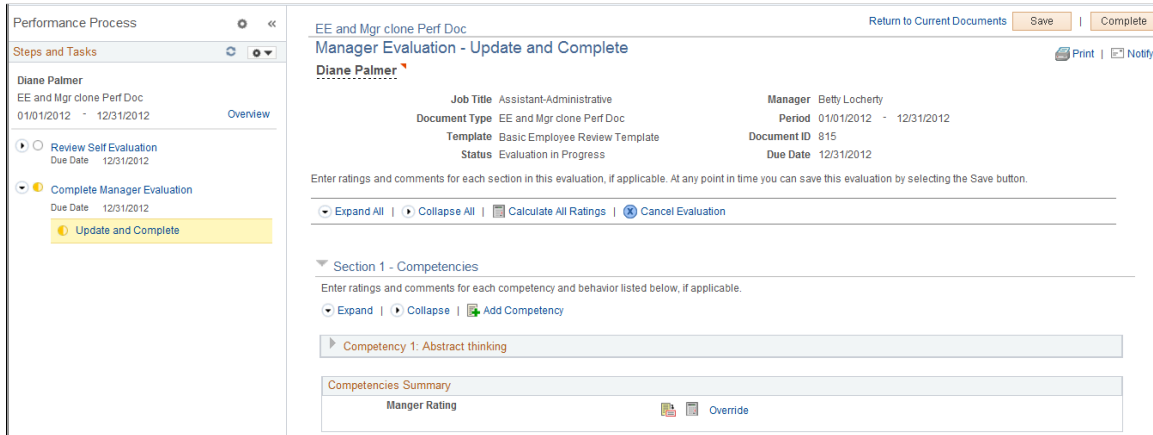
Performance Process

Steps and Tasks

Diane Palmer
EE and Mgr clone Perf Doc
01/01/2012 - 12/31/2012 Overview

Review Self Evaluation
Due Date 12/31/2012

Complete Manager Evaluation
Due Date 12/31/2012

Update and Complete

EE and Mgr clone Perf Doc

Return to Current Documents | Save | Complete

Manager Evaluation - Update and Complete

Print | Notify

Diane Palmer

| | | |
|---|---|---|---|
| Job Title | Assistant-Administrative | Manager | Betty Locherty |
| Document Type | EE and Mgr clone Perf Doc | Period | 01/01/2012 - 12/31/2012 |
| Template | Basic Employee Review Template | Document ID | 815 |
| Status | Evaluation in Progress | Due Date | 12/31/2012 |

Enter ratings and comments for each section in this evaluation, if applicable. At any point in time you can save this evaluation by selecting the Save button.

Expand All | Collapse All | Calculate All Ratings | Cancel Evaluation

Section 1 - Competencies

Enter ratings and comments for each competency and behavior listed below, if applicable.

Expand | Collapse | Add Competency

Competency 1: Abstract thinking

Competencies Summary

Manger Rating Override